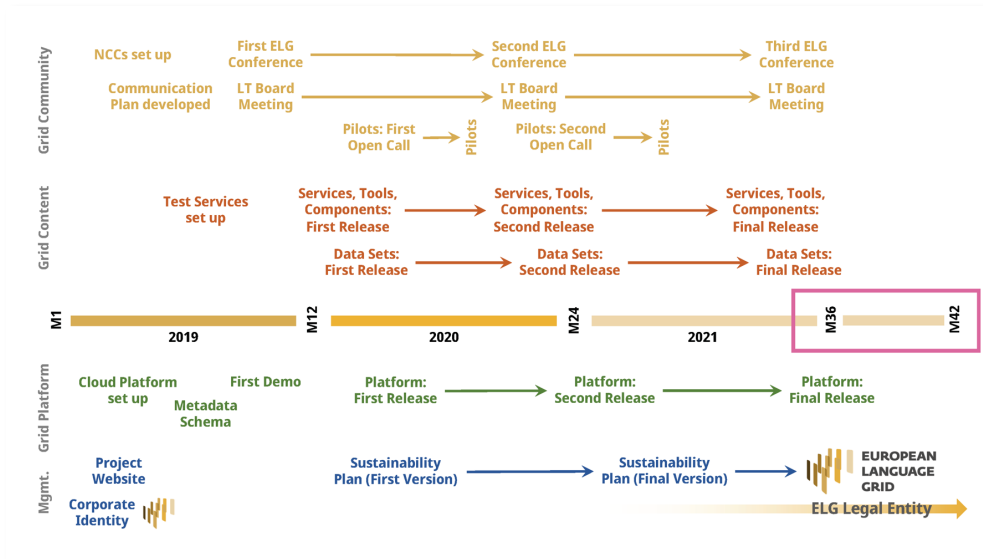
Grid Community

NCCs set up

First ELG Conference

Second ELG Conference

Third ELG Conference

Communication Plan developed

LT Board Meeting

LT Board Meeting

LT Board Meeting

Pilots: First Open Call

Pilots

Pilots: Second Open Call

Pilots

Grid Content

Test Services set up

Services, Tools, Components: First Release

Services, Tools, Components: Second Release

Services, Tools, Components: Final Release

Data Sets: First Release

Data Sets: Second Release

Data Sets: Final Release

M1

2019

M12

2020

M24

2021

M36

M42

Grid Platform

Cloud Platform set up

First Demo

Metadata Schema

Platform: First Release

Platform: Second Release

Platform: Final Release

Mgmt.

Project Website

Corporate Identity

Sustainability Plan (First Version)

Sustainability Plan (Final Version)

EUROPEAN LANGUAGE GRID

ELG Legal Entity